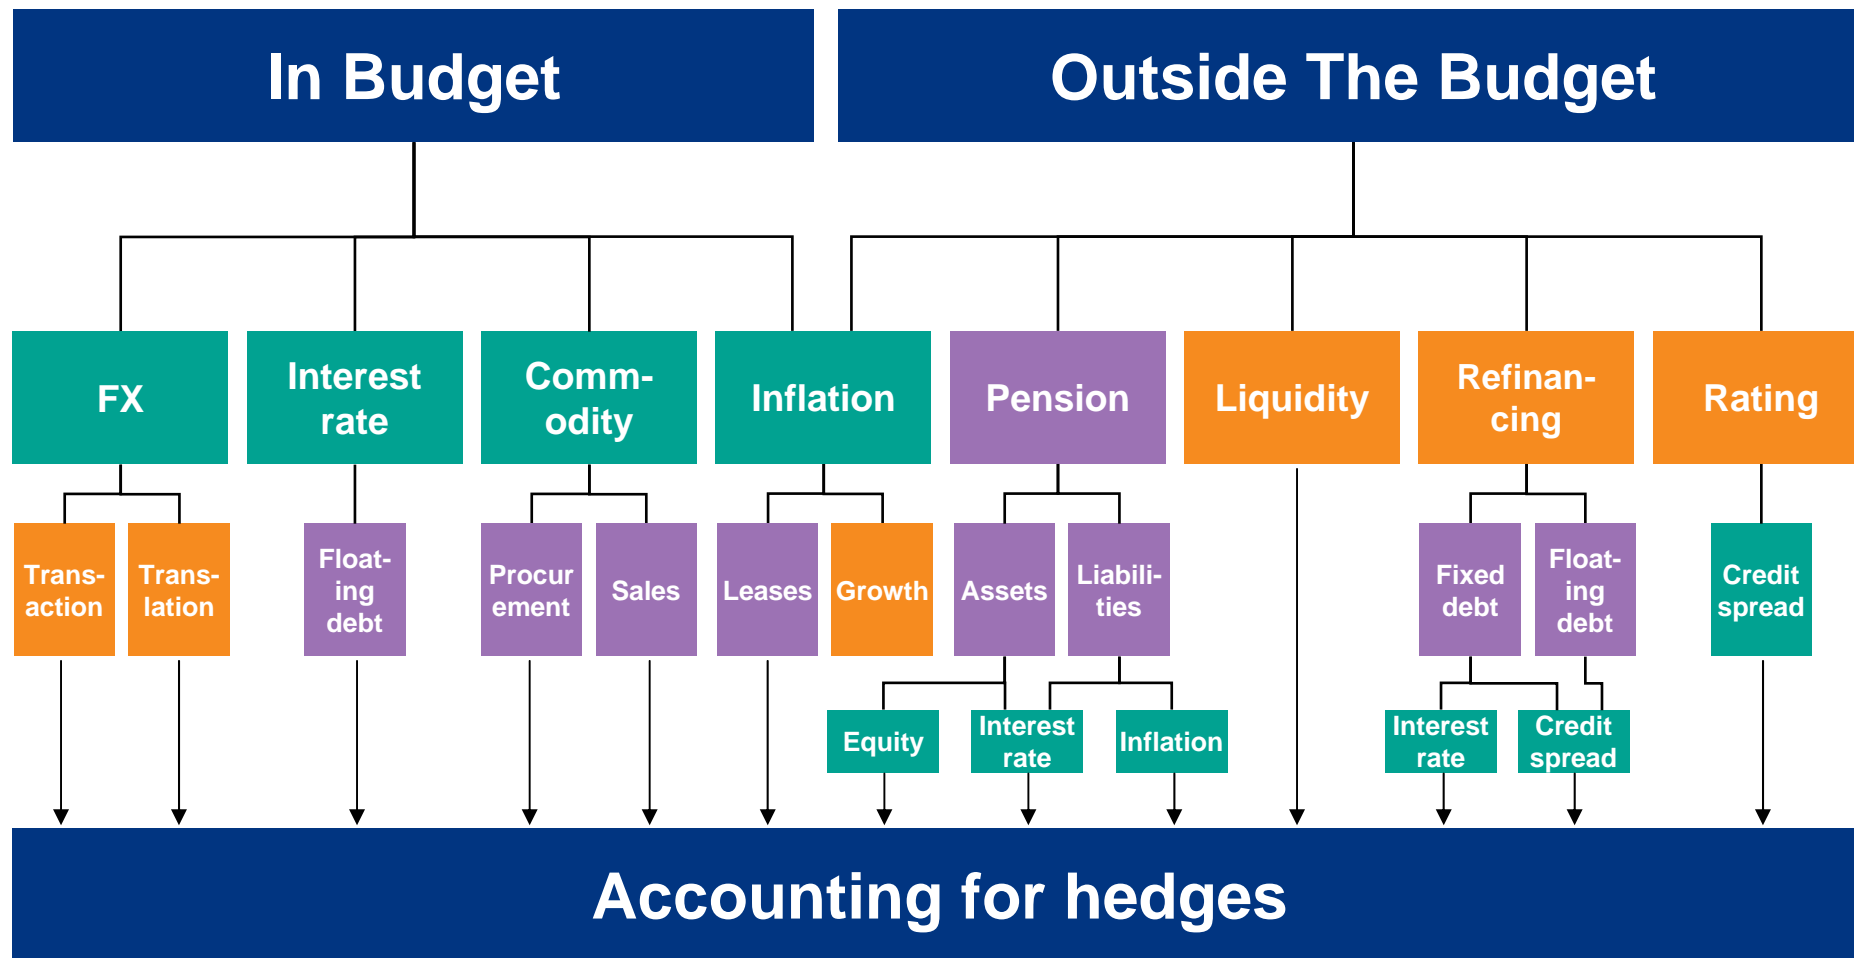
In Budget

Outside The Budget

FX

Interest rate

Commodity

Inflation

Pension

Liquidity

Refinancing

Rating

Transaction

Translation

Floating debt

Procurement

Sales

Leases

Growth

Assets

Liabilities

Fixed debt

Floating debt

Credit spread

Equity

Interest rate

Inflation

Interest rate

Credit spread

Accounting for hedges